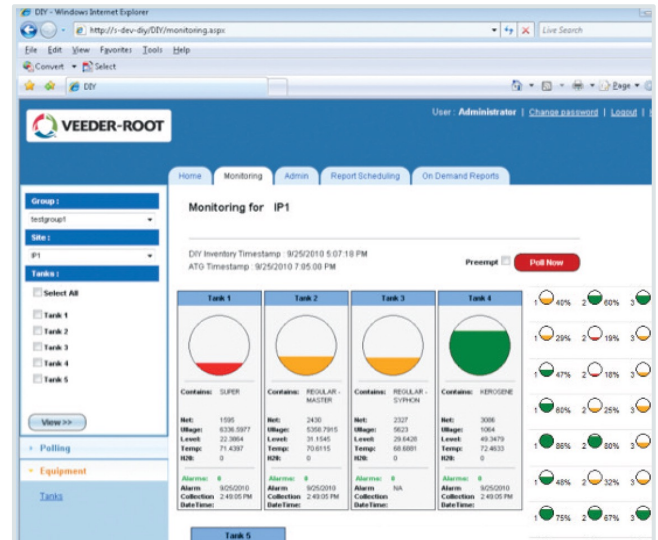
DIY - Windows Internet Explorer

http://s-dev-diy/DIY/monitoring.aspx

Live Search

File Edit View Favorites Tools Help

Convert Select

DIY

Page

VEEDER-ROOT

User : Administrator | Change password | Logout |

Home Monitoring Admin Report Scheduling On Demand Reports

Group :

testgroup1

Site :

IP1

Tanks :

Select All

Tank 1

Tank 2

Tank 3

Tank 4

Tank 5

View >>

Polling

Equipment

Tanks

Monitoring for IP1

DIY Inventory Timestamp : 9/25/2010 5:07:18 PM

ATG Timestamp : 9/25/2010 7:05:00 PM

Preempt

Poll Now

| Tank 1 | Tank 2 | Tank 3 | Tank 4 |
|---|---|---|---|
| Contains: SUPER | Contains: REGULAR - MASTER | Contains: REGULAR - SYPHON | Contains: KEROSENE |
| Net: 1595 | Net: 2430 | Net: 2327 | Net: 3086 |
| Ullage: 6336.5977 | Ullage: 5356.7915 | Ullage: 5623 | Ullage: 1064 |
| Level: 22.3864 | Level: 31.1545 | Level: 29.6428 | Level: 49.3479 |
| Temp: 71.4397 | Temp: 70.6115 | Temp: 68.6001 | Temp: 72.4633 |
| H2O: 0 | H2O: 0 | H2O: 0 | H2O: 0 |
| Alarms: 0 | Alarms: 0 | Alarms: 0 | Alarms: 0 |
| Alarm Collection DateTime: 9/25/2010 2:48:05 PM | Alarm Collection DateTime: 9/25/2010 2:48:05 PM | Alarm Collection DateTime: NA | Alarm Collection DateTime: 9/25/2010 2:48:05 PM |

Tank 5

1 40% 2 60% 3
1 29% 2 19% 3
1 47% 2 18% 3
1 60% 2 25% 3
1 86% 2 80% 3
1 48% 2 32% 3
1 75% 2 67% 3